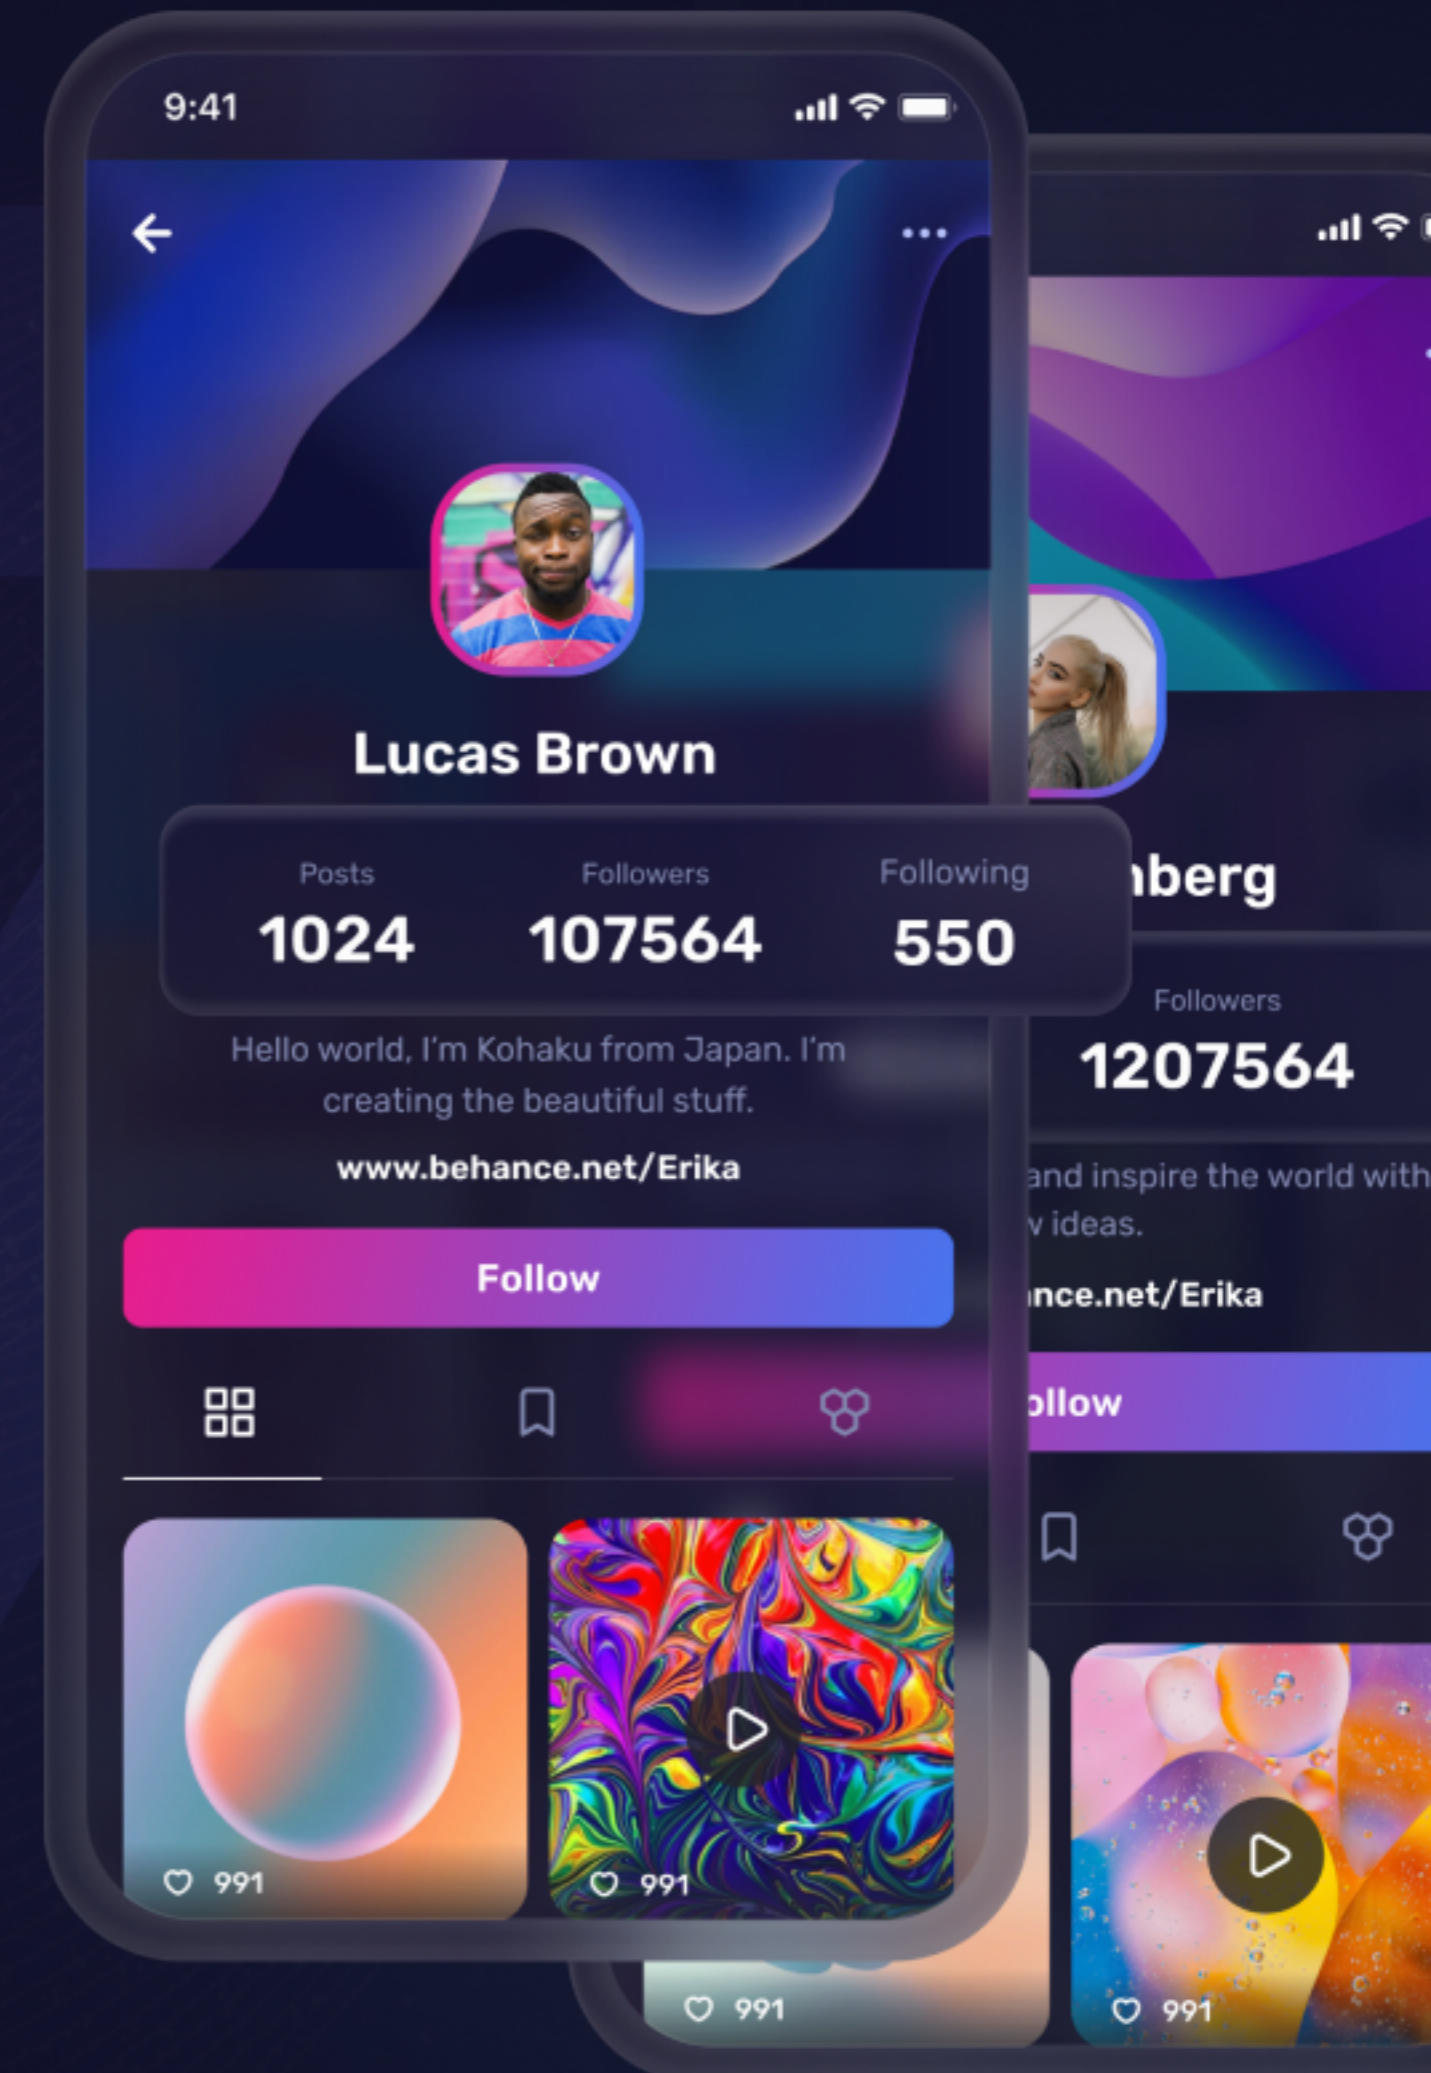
9:41

Lucas Brown

| Posts | Followers | Following |
|---|---|---|
| 1024 | 107564 | 550 |

Hello world, I'm Kohaku from Japan. I'm creating the beautiful stuff.

www.behance.net/Erika

Follow

991

991

berg

Followers
1207564

and inspire the world with
v ideas.

nce.net/Erika

ollow

991

991